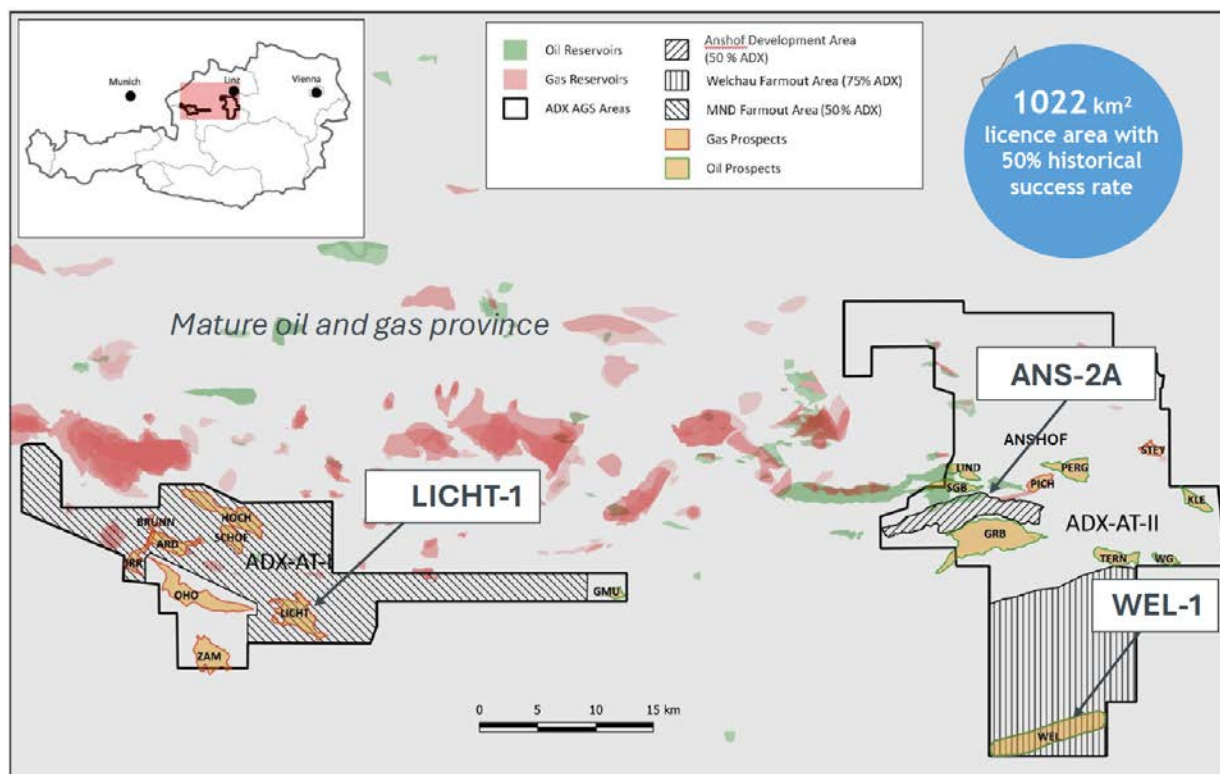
Munich
Linz
Vienna

Oil Reservoirs
Gas Reservoirs
ADX AGS Areas
Anshof Development Area (50 % ADX)
Welchau Farmout Area (75% ADX)
MND Farmout Area (50% ADX)
Gas Prospects
Oil Prospects

1022 km²
licence area with 50% historical success rate

Mature oil and gas province

ANS-2A
ANSHOF
LIND
SGB
PERG
PICH
STEY
KLE
GRB
ADX-AT-II
TERN
WG
WEL-1
WEL

LICHT-1
BRUNN
HOCH
SCHOE
ARD
ORR
ADX-AT-I
OHO
LICHT
ZAM
GMU

0 5 10 15 km